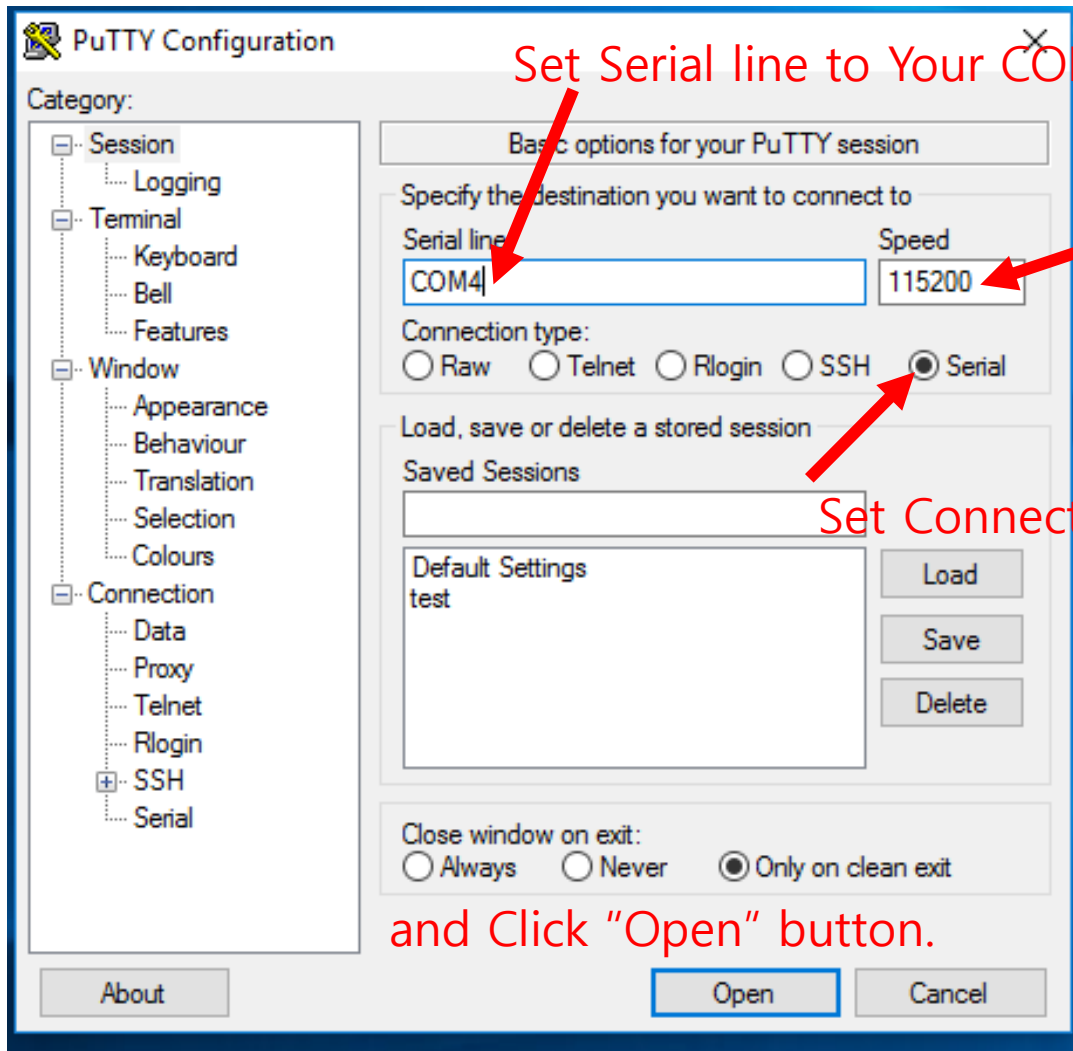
PuTTY Configuration

Set Serial line to Your CO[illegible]

Category:

Session
Logging
Terminal
Keyboard
Bell
Features
Window
Appearance
Behaviour
Translation
Selection
Colours
Connection
Data
Proxy
Telnet
Rlogin
SSH
Serial

Basic options for your PuTTY session

Specify the destination you want to connect to

Serial line
COM4

Speed
115200

Connection type:
Raw Telnet Rlogin SSH Serial

Load, save or delete a stored session

Saved Sessions

Set Connect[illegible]

Default Settings
test

Load
Save
Delete

Close window on exit:
Always Never Only on clean exit

and Click "Open" button.

About
Open
Cancel